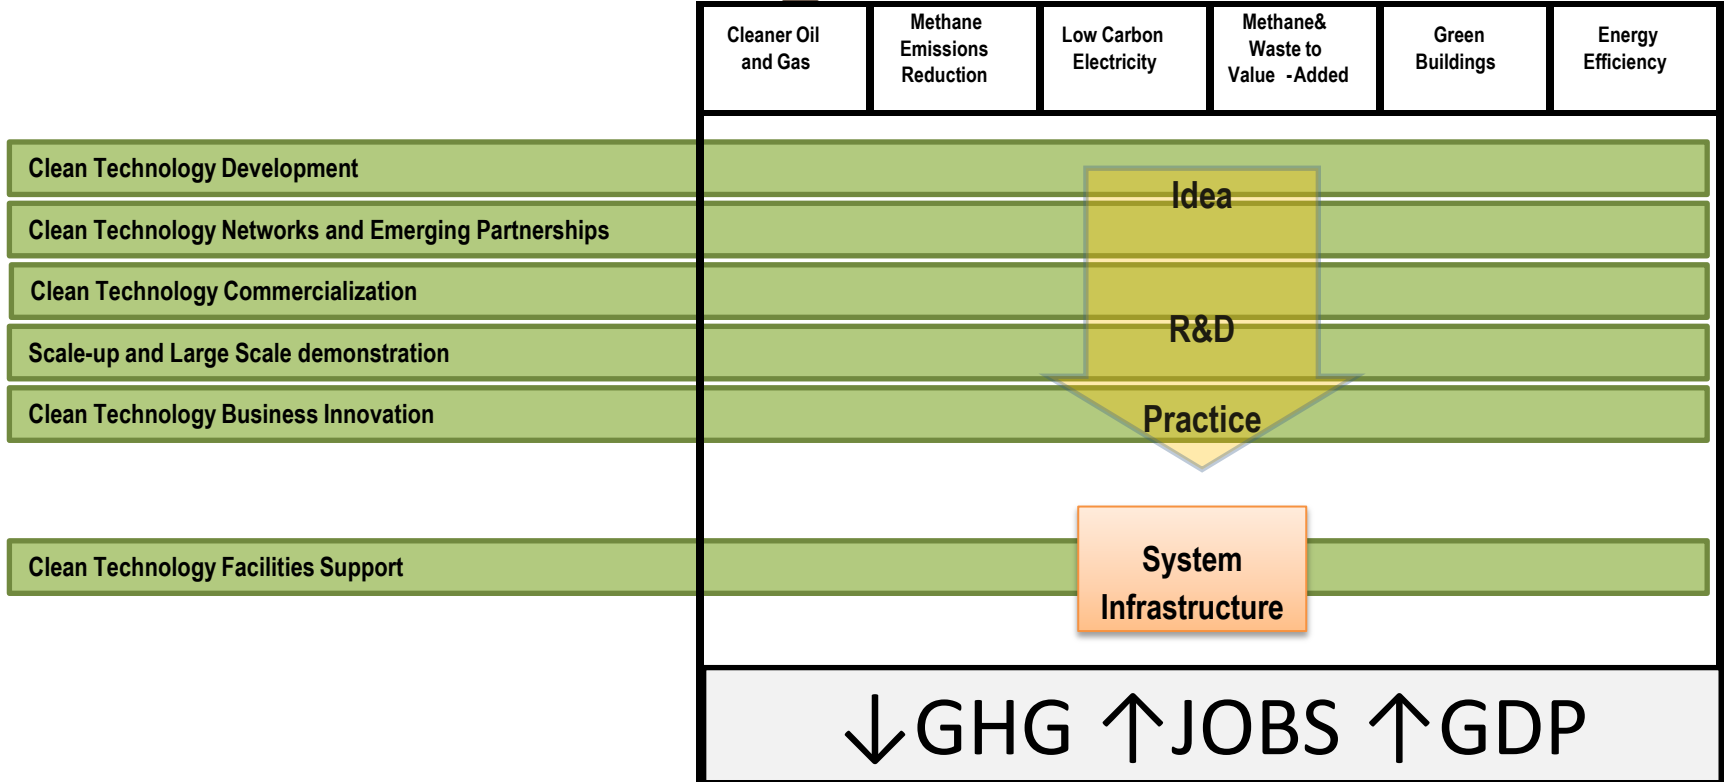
Cleaner Oil and Gas

Methane Emissions Reduction

Low Carbon Electricity

Methane& Waste to Value -Added

Green Buildings

Energy Efficiency

Clean Technology Development

Clean Technology Networks and Emerging Partnerships

Clean Technology Commercialization

Scale-up and Large Scale demonstration

Clean Technology Business Innovation

Idea

R&D

Practice

Clean Technology Facilities Support

System Infrastructure

$\downarrow$GHG $\uparrow$JOBS $\uparrow$GDP